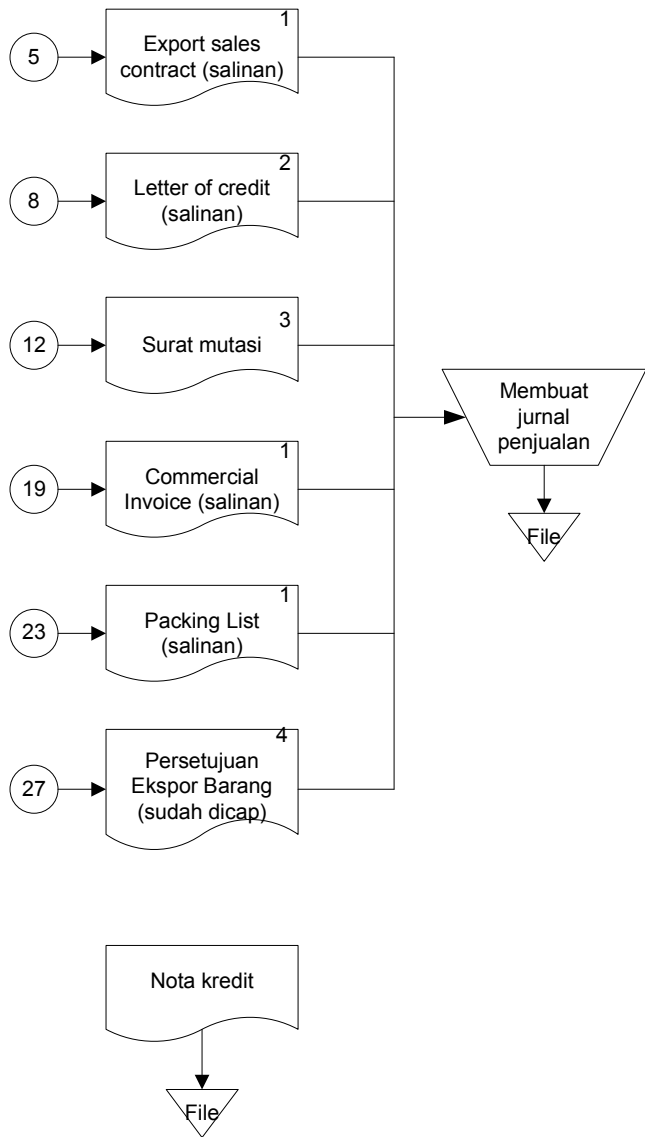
5

1
Export sales contract (salinan)

8

2
Letter of credit (salinan)

12

3
Surat mutasi

19

1
Commercial Invoice (salinan)

23

1
Packing List (salinan)

27

4
Persetujuan Ekspor Barang (sudah dicap)

Membuat jurnal penjualan

File

Nota kredit

File